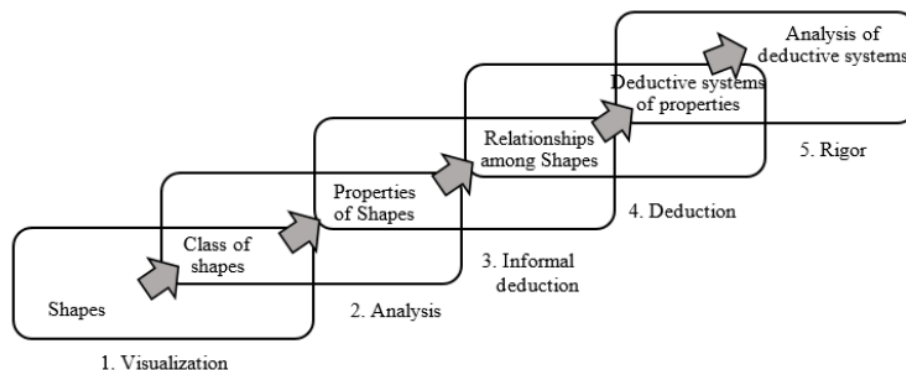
Analysis of deductive systems

Deductive systems of properties

5. Rigor

Relationships among Shapes

Properties of Shapes

4. Deduction

Class of shapes

3. Informal deduction

Shapes

2. Analysis

1. Visualization